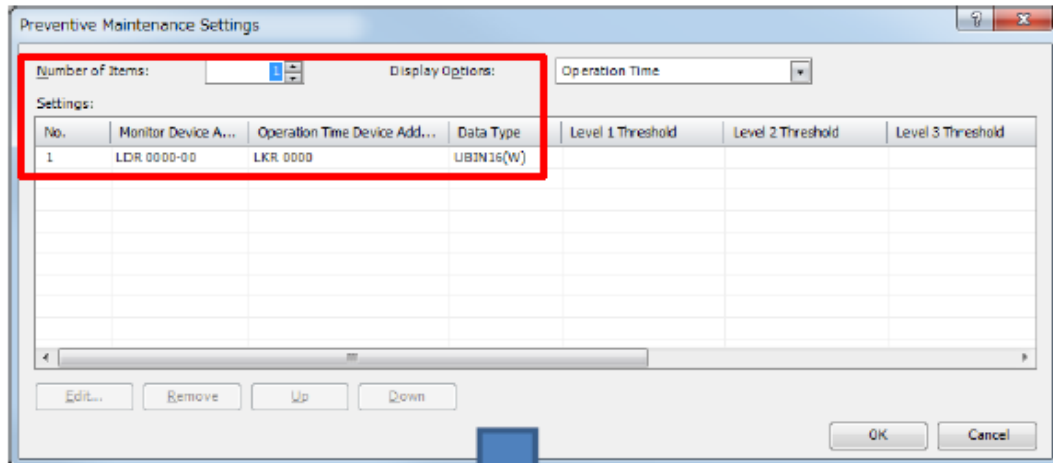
Preventive Maintenance Settings

Number of Items: 1

Display Options: Operation Time

Settings:

| No. | Monitor Device A... | Operation Time Device Add... | Data Type | Level 1 Threshold | Level 2 Threshold | Level 3 Threshold |
|---|---|---|---|---|---|---|
| 1 | LDR 0000-00 | LKR 0000 | UBIN16(W) | | | |

Edit... Remove Up Down

OK Cancel